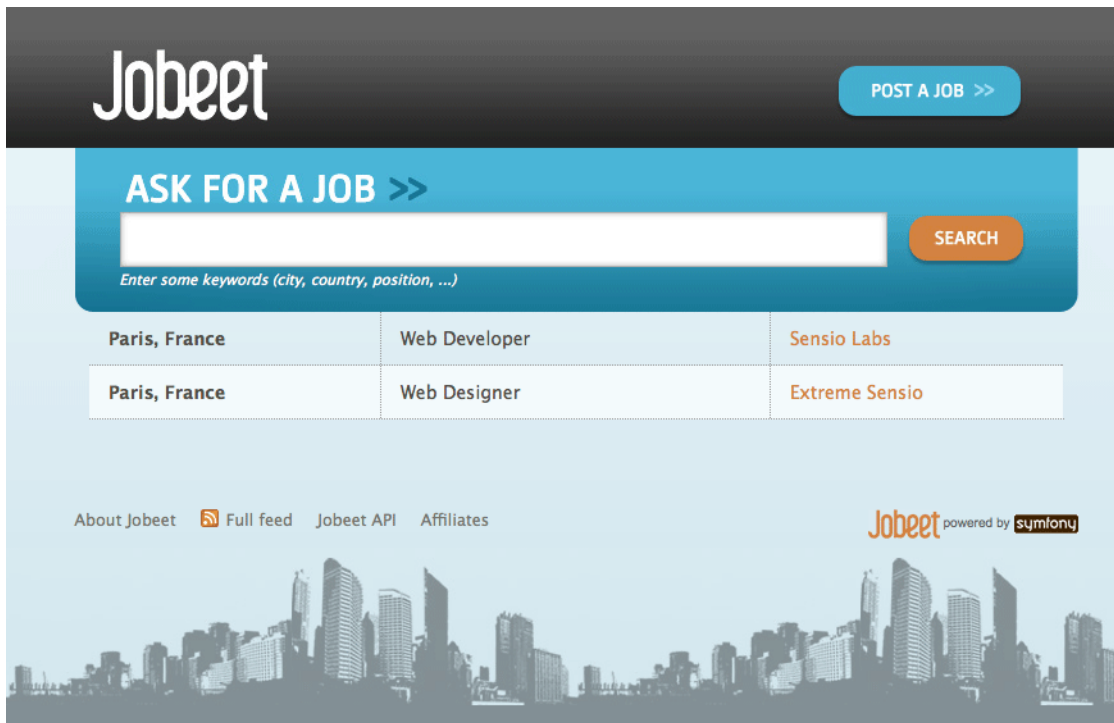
Jobeet

POST A JOB >>

ASK FOR A JOB >>

SEARCH

Enter some keywords (city, country, position, ...)

| Paris, France | Web Developer | Sensio Labs |
|---|---|---|
| Paris, France | Web Designer | Extreme Sensio |

About Jobeet   Full feed   Jobeet API   Affiliates

Jobeet powered by symfony